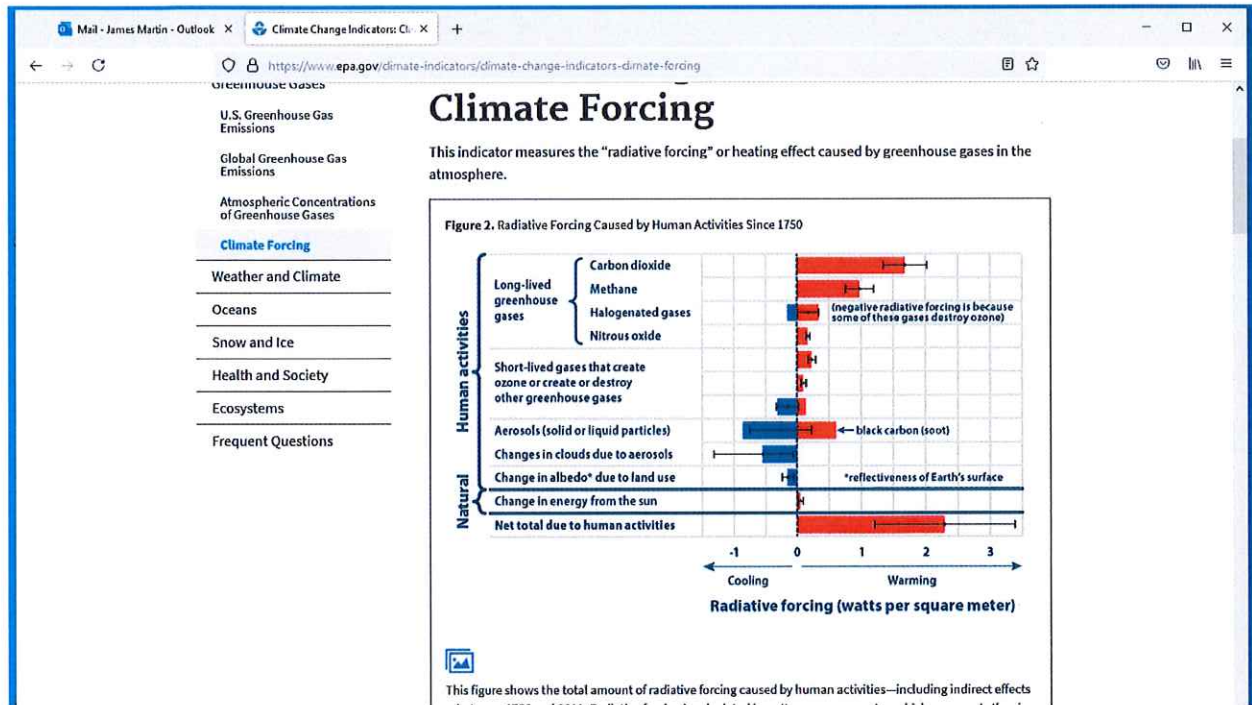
Mail - James Martin - Outlook ×
Climate Change Indicators: Cl ×
+

https://www.epa.gov/climate-indicators/climate-change-indicators-climate-forcing

Greenhouse Gases

U.S. Greenhouse Gas Emissions

Global Greenhouse Gas Emissions

Atmospheric Concentrations of Greenhouse Gases

Climate Forcing

Weather and Climate

Oceans

Snow and Ice

Health and Society

Ecosystems

Frequent Questions

Climate Forcing

This indicator measures the "radiative forcing" or heating effect caused by greenhouse gases in the atmosphere.

Figure 2. Radiative Forcing Caused by Human Activities Since 1750

Human activities

Long-lived greenhouse gases

Carbon dioxide

Methane

Halogenated gases

(negative radiative forcing is because some of these gases destroy ozone)

Nitrous oxide

Short-lived gases that create ozone or create or destroy other greenhouse gases

Aerosols (solid or liquid particles)

black carbon (soot)

Changes in clouds due to aerosols

Change in albedo* due to land use

*reflectiveness of Earth's surface

Natural

Change in energy from the sun

Net total due to human activities

-1 0 1 2 3

Cooling

Warming

Radiative forcing (watts per square meter)

This figure shows the total amount of radiative forcing caused by human activities—including indirect effects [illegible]